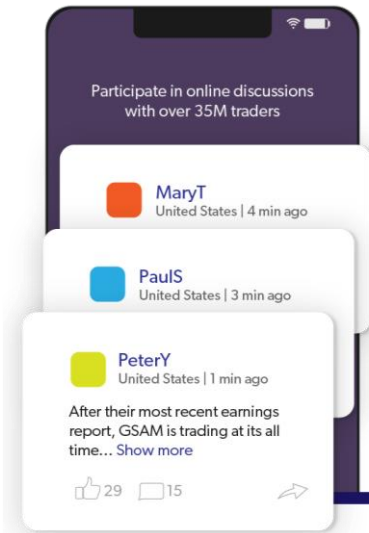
Participate in online discussions with over 35M traders

MaryT
United States | 4 min ago

PaulS
United States | 3 min ago

PeterY
United States | 1 min ago

After their most recent earnings report, GSAM is trading at its all time... Show more

29 15